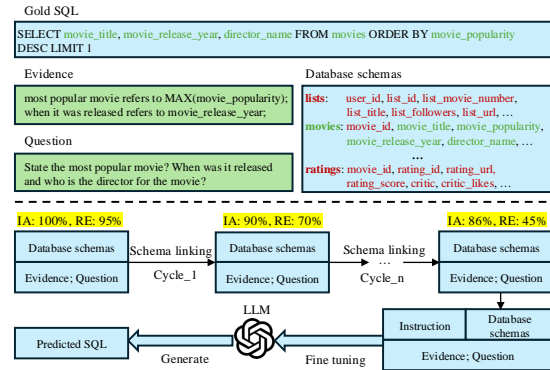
Gold SQL

SELECT movie_title, movie_release_year, director_name FROM movies ORDER BY movie_popularity DESC LIMIT 1

Evidence

most popular movie refers to MAX(movie_popularity); when it was released refers to movie_release_year;

Question

State the most popular movie? When was it released and who is the director for the movie?

Database schemas

lists: user_id, list_id, list_movie_number, list_title, list_followers, list_url, …

movies: movie_id, movie_title, movie_popularity, movie_release_year, director_name, …

…

ratings: movie_id, rating_id, rating_url, rating_score, critic, critic_likes, …

IA: 100%, RE: 95%

Database schemas

Evidence; Question

Schema linking

Cycle_1

IA: 90%, RE: 70%

Database schemas

Evidence; Question

Schema linking

Cycle_n

IA: 86%, RE: 45%

Database schemas

Evidence; Question

LLM

Predicted SQL

Generate

Fine tuning

Instruction

Database schemas

Evidence; Question